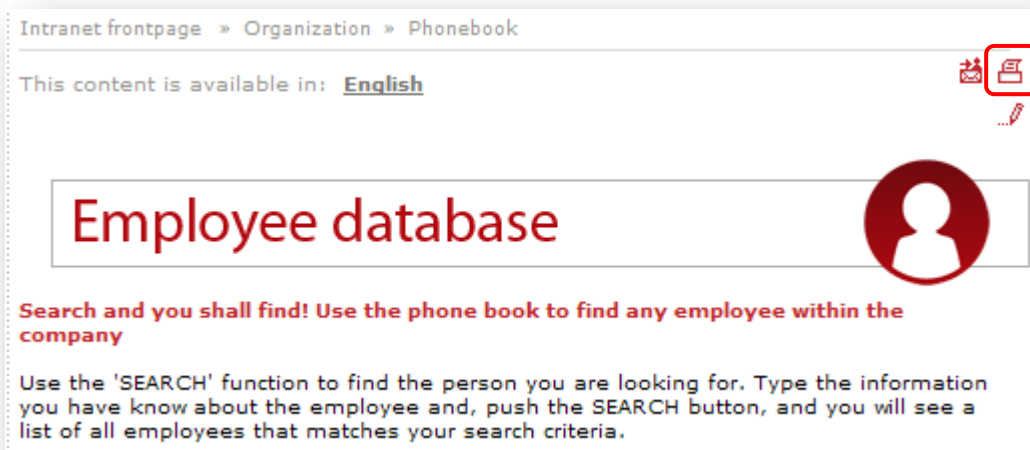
Intranet frontpage » Organization » Phonebook

This content is available in: English

Employee database

Search and you shall find! Use the phone book to find any employee within the company

Use the 'SEARCH' function to find the person you are looking for. Type the information you have know about the employee and, push the SEARCH button, and you will see a list of all employees that matches your search criteria.